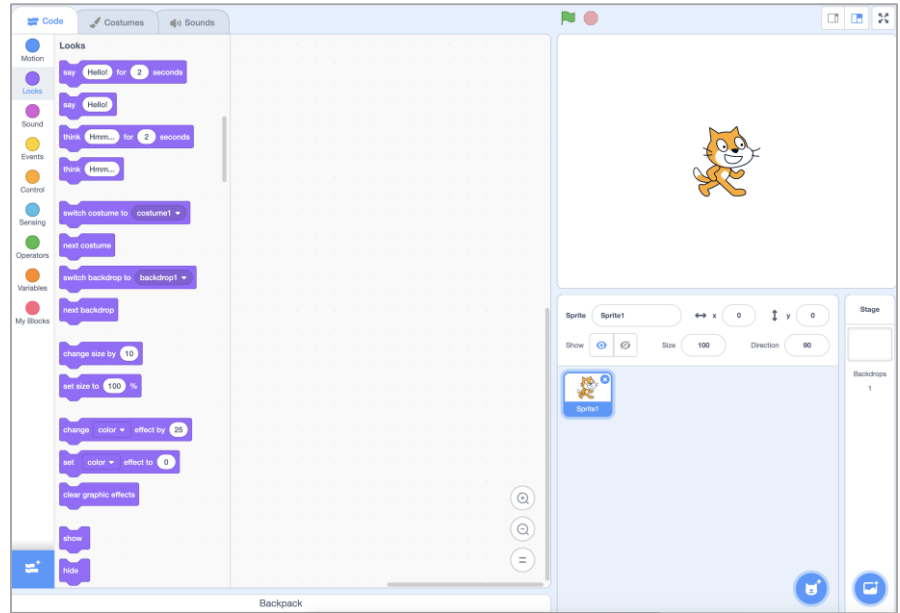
Code
Costumes
Sounds

Motion
Looks
Sound
Events
Control
Sensing
Operators
Variables
My Blocks

Looks

say Hello! for 2 seconds
say Hello!
think Hmm... for 2 seconds
think Hmm...
switch costume to costume1
next costume
switch backdrop to backdrop1
next backdrop
change size by 10
set size to 100 %
change color effect by 25
set color effect to 0
clear graphic effects
show
hide

Backpack

Sprite Sprite1
x 0
y 0
Show
Size 100
Direction 90

Sprite1

Stage
Backdrops
1